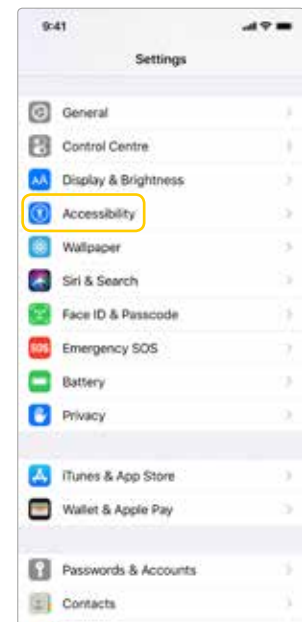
9:41

Settings

General
Control Centre
AA Display & Brightness
Accessibility
Wallpaper
Siri & Search
Face ID & Passcode
SOS Emergency SOS
Battery
Privacy

iTunes & App Store
Wallet & Apple Pay

Passwords & Accounts
Contacts